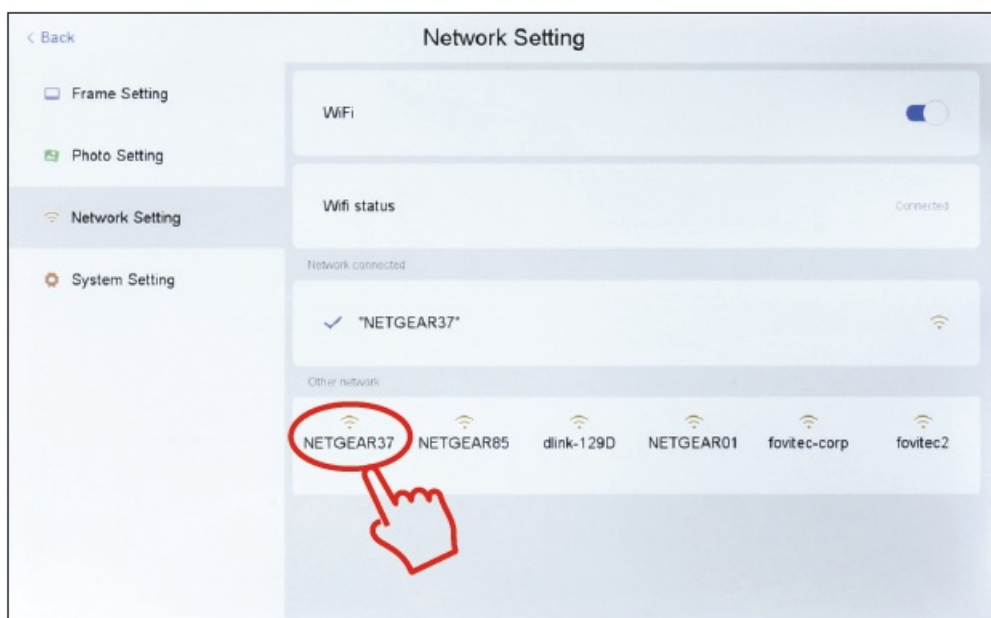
< Back

Network Setting

Frame Setting

Photo Setting

Network Setting

System Setting

WiFi

Wifi status

Connected

Network connected

"NETGEAR37"

Other network

NETGEAR37

NETGEAR85

dlink-129D

NETGEAR01

fovitec-corp

fovitec2